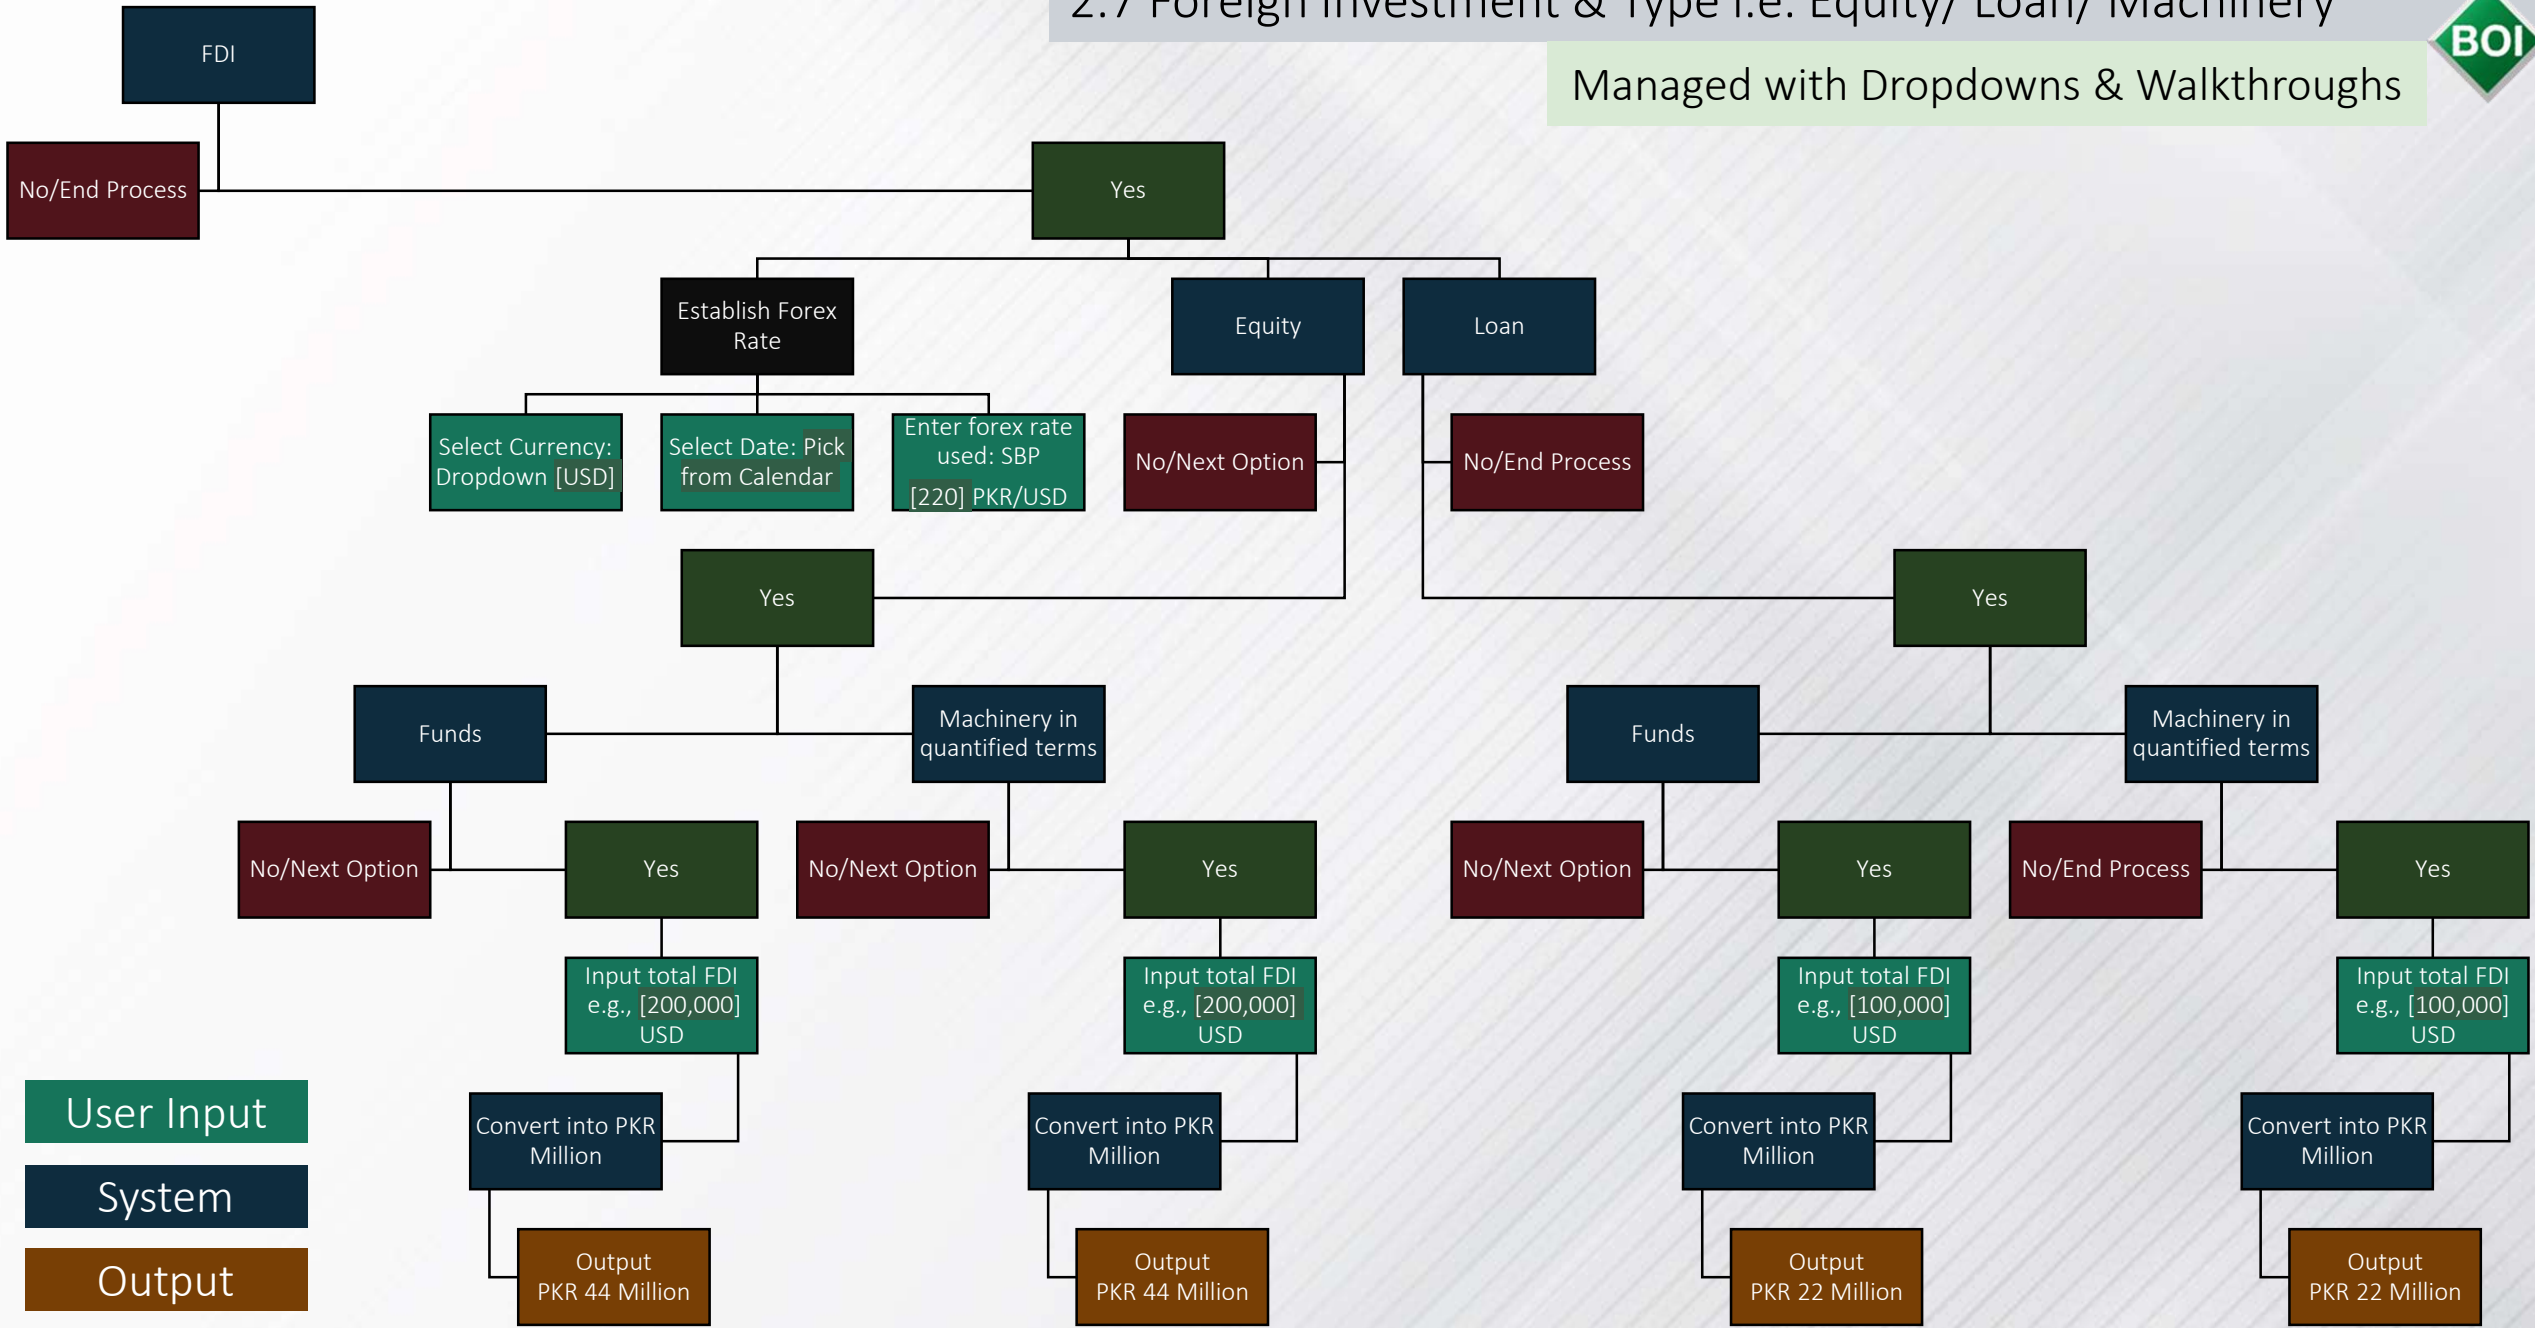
2.7 Foreign Investment & Type i.e. Equity/ Loan/ Machinery

Managed with Dropdowns & Walkthroughs

BOI

FDI

No/End Process

Yes

Establish Forex Rate

Equity

Loan

Select Currency: Dropdown [USD]

Select Date: Pick from Calendar

Enter forex rate used: SBP [220] PKR/USD

No/Next Option

No/End Process

Yes

Yes

Funds

Machinery in quantified terms

Funds

Machinery in quantified terms

No/Next Option

Yes

No/Next Option

Yes

No/Next Option

Yes

No/End Process

Yes

Input total FDI e.g., [200,000] USD

Input total FDI e.g., [200,000] USD

Input total FDI e.g., [100,000] USD

Input total FDI e.g., [100,000] USD

Convert into PKR Million

Convert into PKR Million

Convert into PKR Million

Convert into PKR Million

Output PKR 44 Million

Output PKR 44 Million

Output PKR 22 Million

Output PKR 22 Million

User Input

System

Output